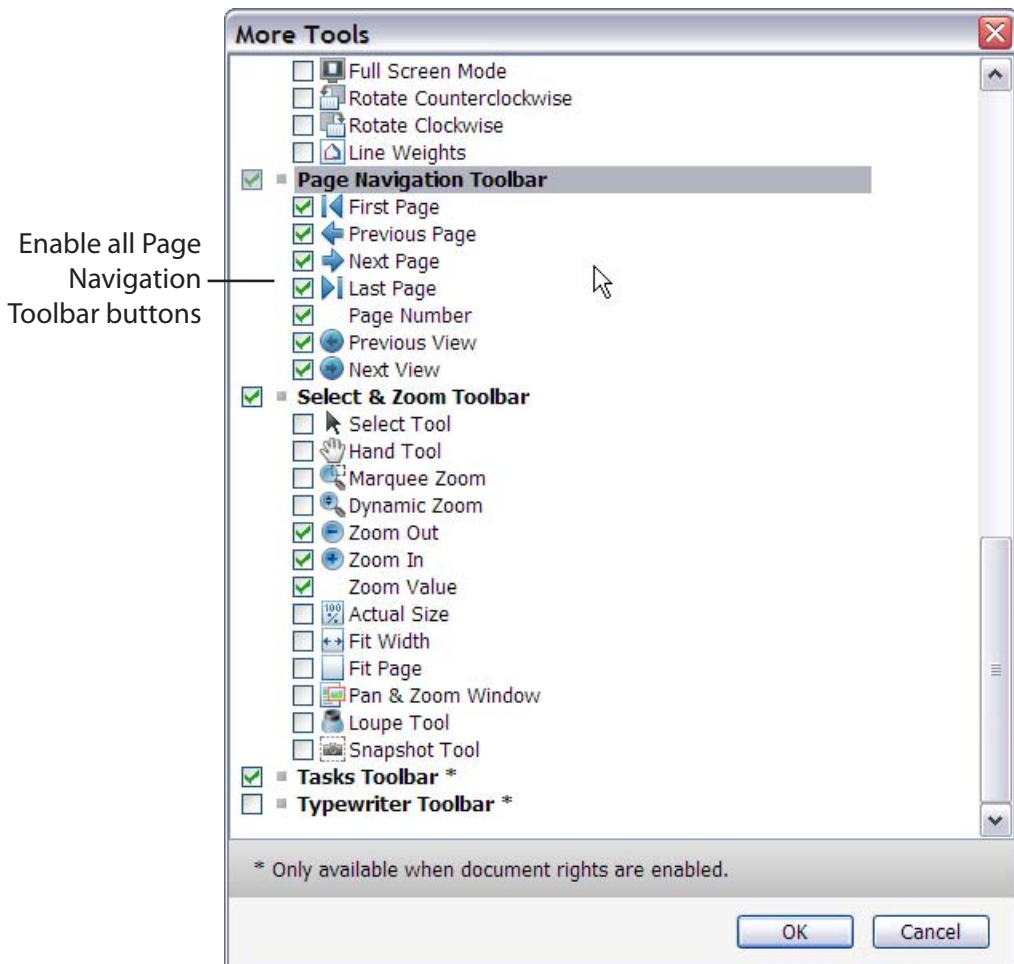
More Tools

Full Screen Mode
Rotate Counterclockwise
Rotate Clockwise
Line Weights
Page Navigation Toolbar
First Page
Previous Page
Next Page
Last Page
Page Number
Previous View
Next View
Select & Zoom Toolbar
Select Tool
Hand Tool
Marquee Zoom
Dynamic Zoom
Zoom Out
Zoom In
Zoom Value
Actual Size
Fit Width
Fit Page
Pan & Zoom Window
Loupe Tool
Snapshot Tool
Tasks Toolbar *
Typewriter Toolbar *

* Only available when document rights are enabled.

OK
Cancel

Enable all Page Navigation Toolbar buttons